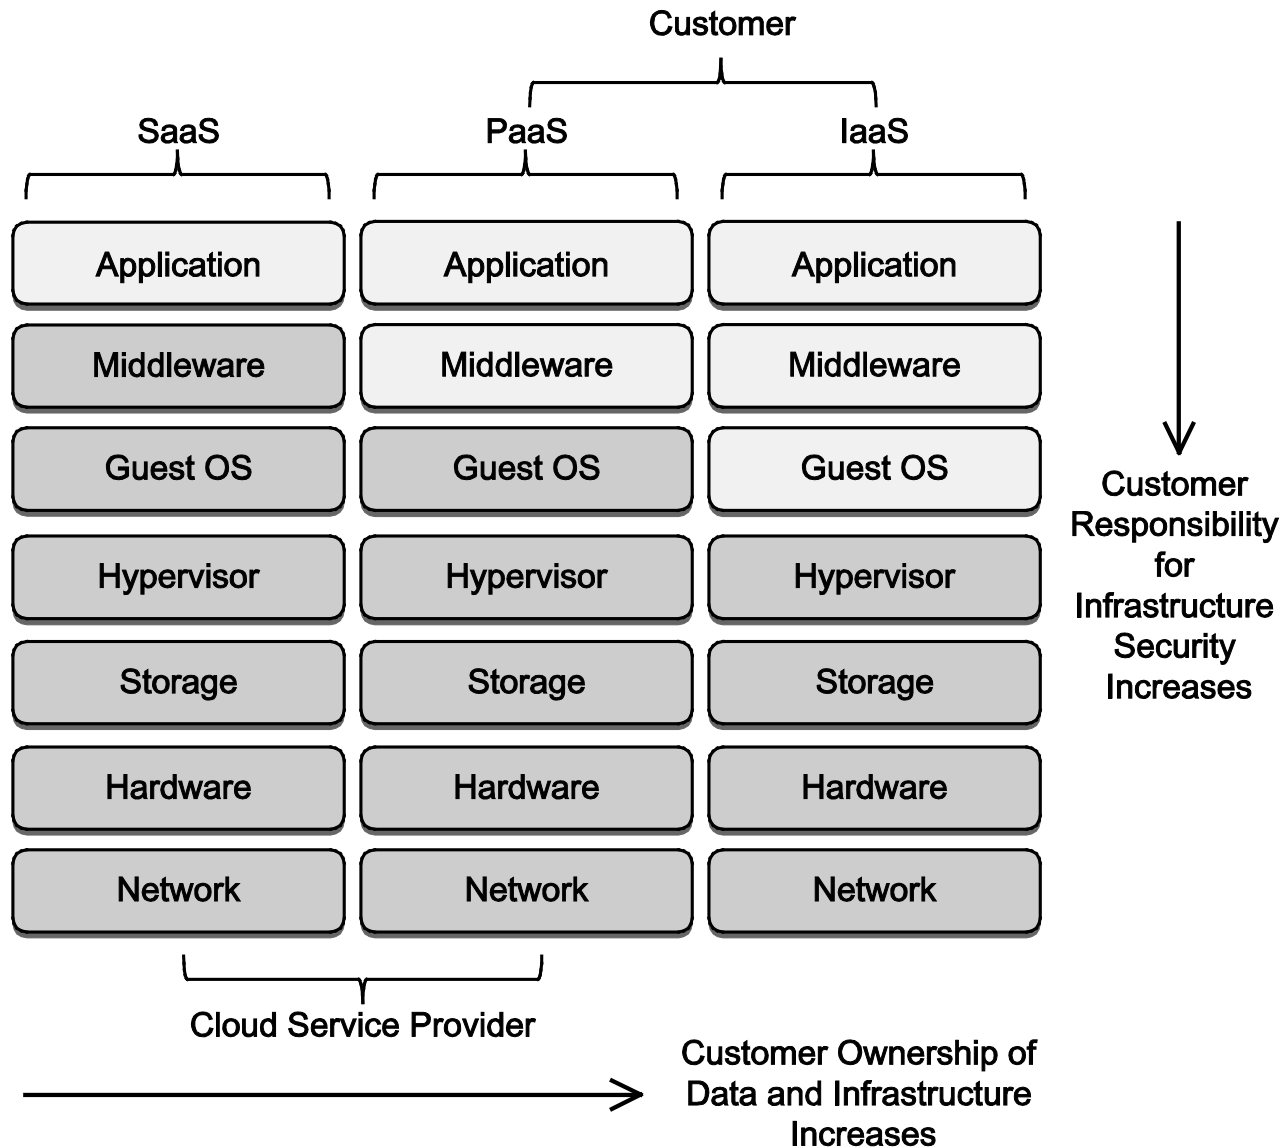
Customer

SaaS

PaaS

IaaS

Application

Application

Application

Middleware

Middleware

Middleware

Guest OS

Guest OS

Guest OS

Hypervisor

Hypervisor

Hypervisor

Storage

Storage

Storage

Hardware

Hardware

Hardware

Network

Network

Network

Customer Responsibility for Infrastructure Security Increases

Cloud Service Provider

Customer Ownership of Data and Infrastructure Increases